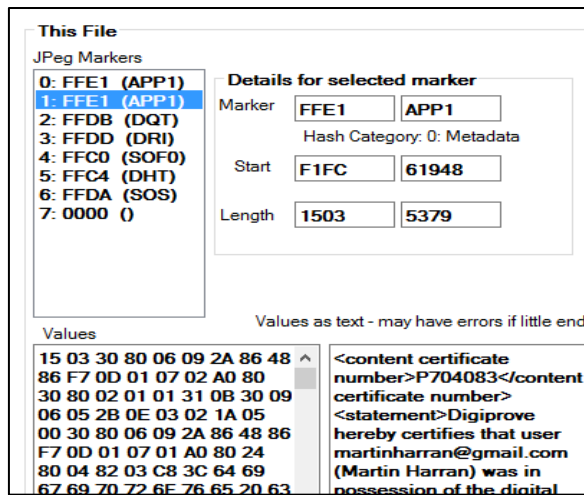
This File

JPeg Markers

0: FFE1 (APP1)
1: FFE1 (APP1)
2: FFDB (DQT)
3: FFDD (DRI)
4: FFC0 (SOF0)
5: FFC4 (DHT)
6: FFDA (SOS)
7: 0000 ()

Details for selected marker

| Marker | FFE1 | APP1 |
|---|---|---|
| | Hash Category: 0: Metadata | |
| Start | F1FC | 61948 |
| Length | 1503 | 5379 |

Values

Values as text - may have errors if little end

15 03 30 80 06 09 2A 86 48
86 F7 0D 01 07 02 A0 80
30 80 02 01 01 31 0B 30 09
06 05 2B 0E 03 02 1A 05
00 30 80 06 09 2A 86 48 86
F7 0D 01 07 01 A0 80 24
80 04 82 03 C8 3C 64 69
67 69 70 72 6F 76 65 20 63

<content certificate number>P704083</content certificate number> <statement>Digiprove hereby certifies that user martinharran@gmail.com (Martin Harran) was in possession of the digital